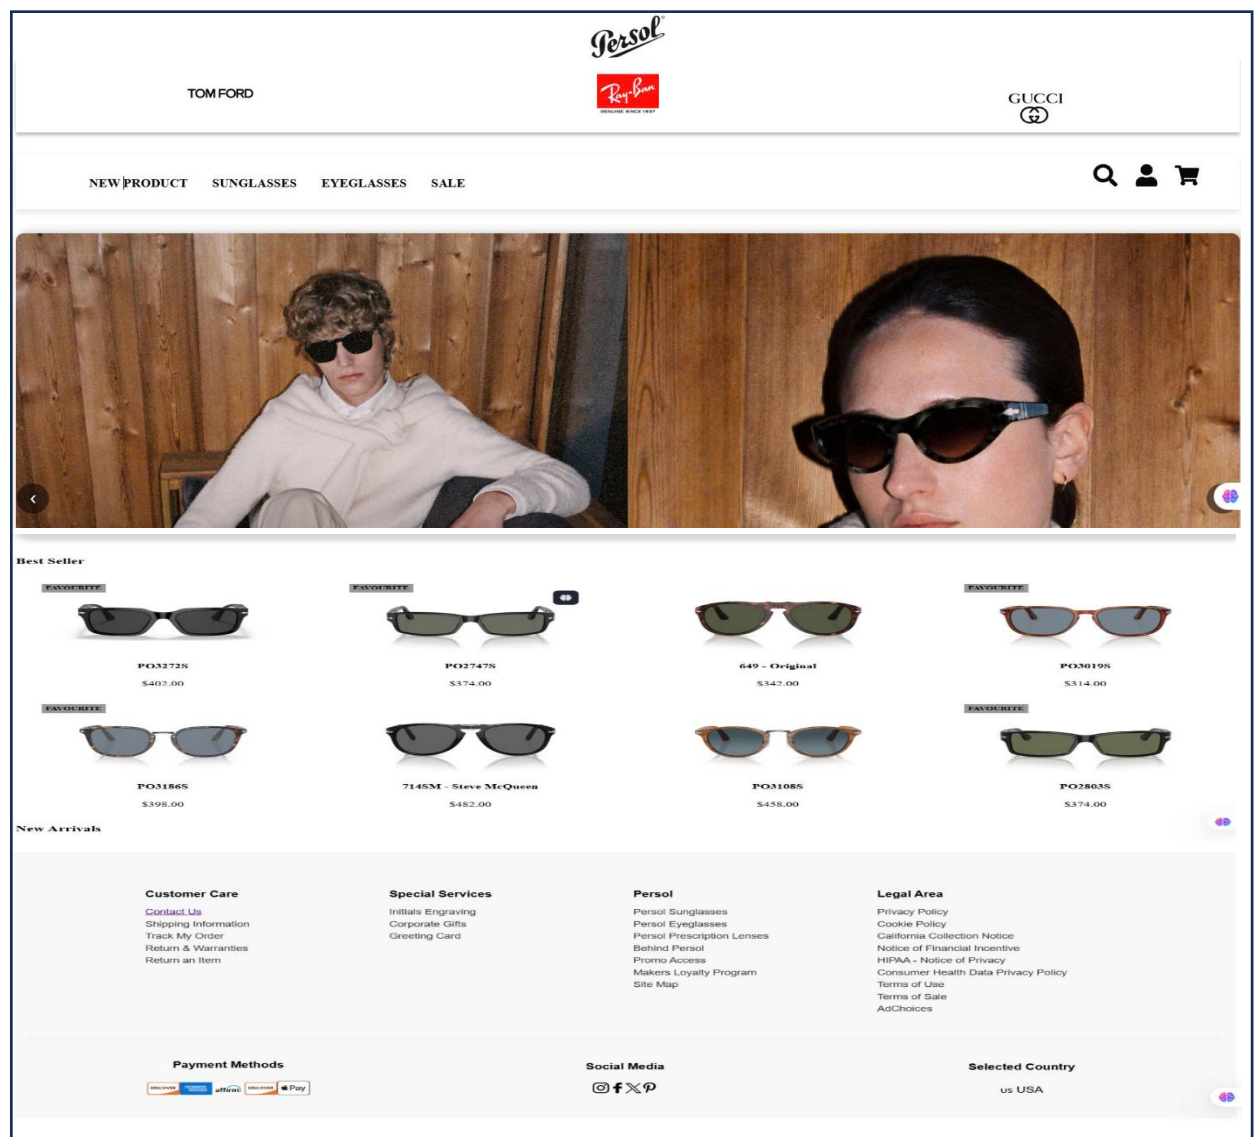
Persol

TOM FORD

Ray-Ban
GENUINE SINCE 1937

GUCCI

NEW PRODUCT SUNGLASSES EYEGLASSES SALE

Best Seller

FAVOURITE
PO3272S
$402.00

FAVOURITE
PO2747S
$374.00

649 - Original
$342.00

FAVOURITE
PO3019S
$314.00

FAVOURITE
PO3186S
$398.00

714SM - Steve McQueen
$482.00

PO3108S
$458.00

FAVOURITE
PO2803S
$374.00

New Arrivals

Customer Care
Contact Us
Shipping Information
Track My Order
Return & Warranties
Return an Item

Special Services
Initials Engraving
Corporate Gifts
Greeting Card

Persol
Persol Sunglasses
Persol Eyeglasses
Persol Prescription Lenses
Behind Persol
Promo Access
Makers Loyalty Program
Site Map

Legal Area
Privacy Policy
Cookie Policy
California Collection Notice
Notice of Financial Incentive
HIPAA - Notice of Privacy
Consumer Health Data Privacy Policy
Terms of Use
Terms of Sale
AdChoices

Payment Methods
DISCOVER affirm DISCOVER Pay

Social Media

Selected Country
us USA